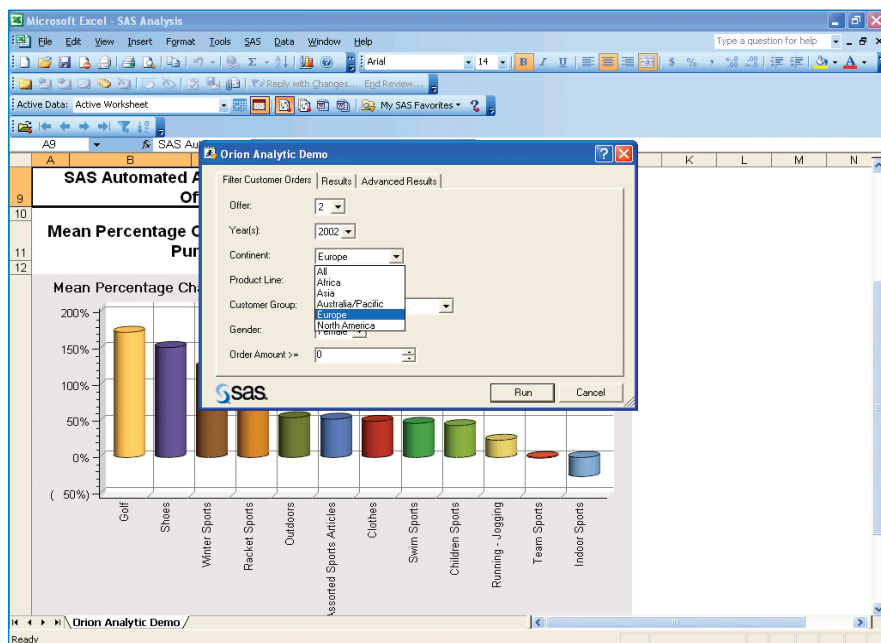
Microsoft Excel - SAS Analysis

File Edit View Insert Format Tools SAS Data Window Help

Type a question for help

Arial 14 B I U $ % , A

Reply with Changes... End Review...

Active Data: Active Worksheet My SAS Favorites

A9 SAS Au

A B K L M N

9 SAS Automated A Of
10
11 Mean Percentage C Pur
12

Mean Percentage Cha

Orion Analytic Demo

Filter Customer Orders | Results | Advanced Results

Offer: 2

Year(s): 2002

Continent: Europe

Product Line:

Customer Group:

Gender: Female

Order Amount >= 0

All
Africa
Asia
Australia/Pacific
Europe
North America

sas.

Run Cancel

200%
150%
100%
50%
0%
( 50%)

Golf
Shoes
Winter Sports
Racket Sports
Outdoors
Assorted Sports Articles
Clothes
Swim Sports
Children Sports
Running - Jogging
Team Sports
Indoor Sports

Orion Analytic Demo

Ready